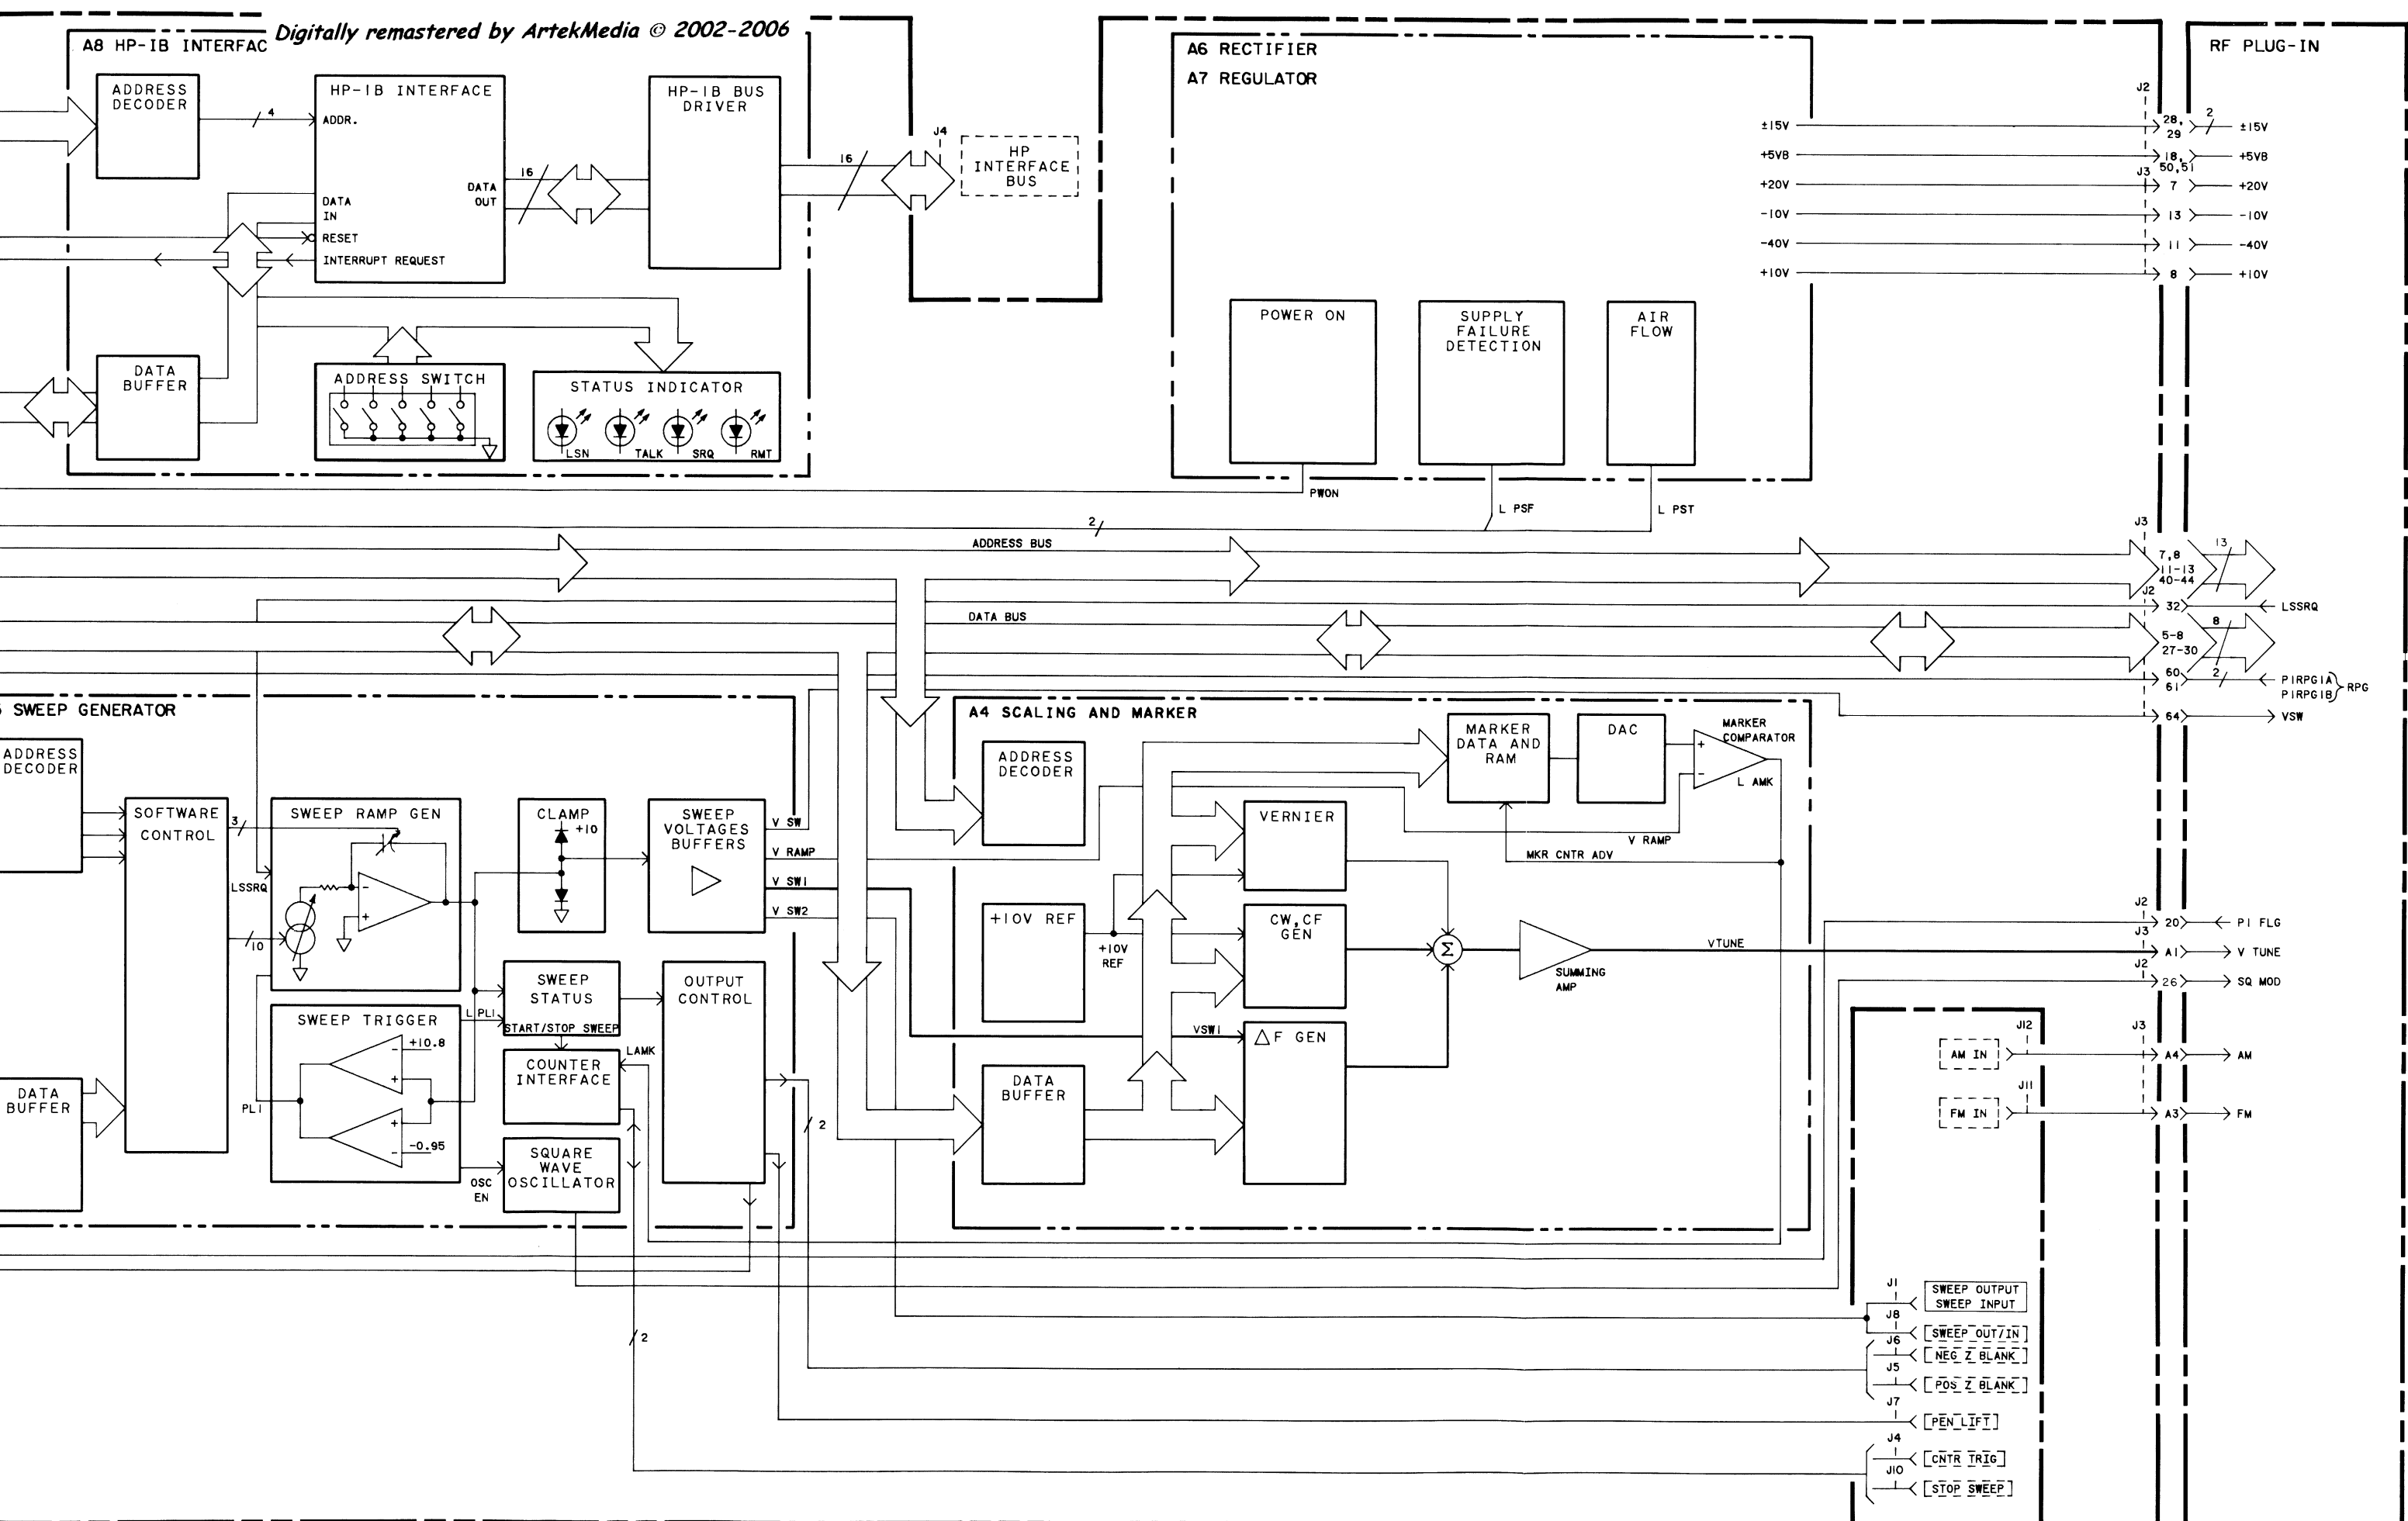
Digitally remastered by ArtekMedia © 2002-2006

A8 HP-IB INTERFAC

ADDRESS DECODER

4

HP-IB INTERFACE

ADDR.

DATA IN

DATA OUT

RESET

INTERRUPT REQUEST

HP-IB BUS DRIVER

16

16

J4

HP INTERFACE BUS

DATA BUFFER

ADDRESS SWITCH

STATUS INDICATOR

LSN

TALK

SRQ

RMT

A6 RECTIFIER

A7 REGULATOR

±15V

+5VB

+20V

-10V

-40V

+10V

J2

28, 29

18, 50,51

J3

7

13

11

8

2

±15V

+5VB

+20V

-10V

-40V

+10V

RF PLUG-IN

POWER ON

SUPPLY FAILURE DETECTION

AIR FLOW

PWON

L PSF

L PST

2

ADDRESS BUS

J3

7,8 11-13 40-44

13

J2

32

LSSRQ

DATA BUS

5-8 27-30

8

60 61

2

PIRPGIA PIRPGIB

RPG

64

VSW

SWEEP GENERATOR

ADDRESS DECODER

SOFTWARE CONTROL

3

LSSRQ

10

DATA BUFFER

SWEEP RAMP GEN

SWEEP TRIGGER

+10.8

-0.95

PLI

L PLI

CLAMP

+10

SWEEP VOLTAGES BUFFERS

V SW

V RAMP

V SW1

V SW2

SWEEP STATUS

START/STOP SWEEP

COUNTER INTERFACE

LAMK

SQUARE WAVE OSCILLATOR

OSC EN

OUTPUT CONTROL

2

2

A4 SCALING AND MARKER

ADDRESS DECODER

+10V REF

+10V REF

DATA BUFFER

VSW1

MARKER DATA AND RAM

DAC

MARKER COMPARATOR

L AMK

V RAMP

MKR CNTR ADV

VERNIER

CW,CF GEN

$\Delta$F GEN

$\Sigma$

SUMMING AMP

VTUNE

J2

20

PI FLG

J3

A1

V TUNE

J2

26

SQ MOD

J12

AM IN

J3

A4

AM

J11

FM IN

A3

FM

J1

SWEEP OUTPUT SWEEP INPUT

J8

SWEEP OUT/IN

J6

NEG Z BLANK

J5

POS Z BLANK

J7

PEN LIFT

J4

CNTR TRIG

J10

STOP SWEEP